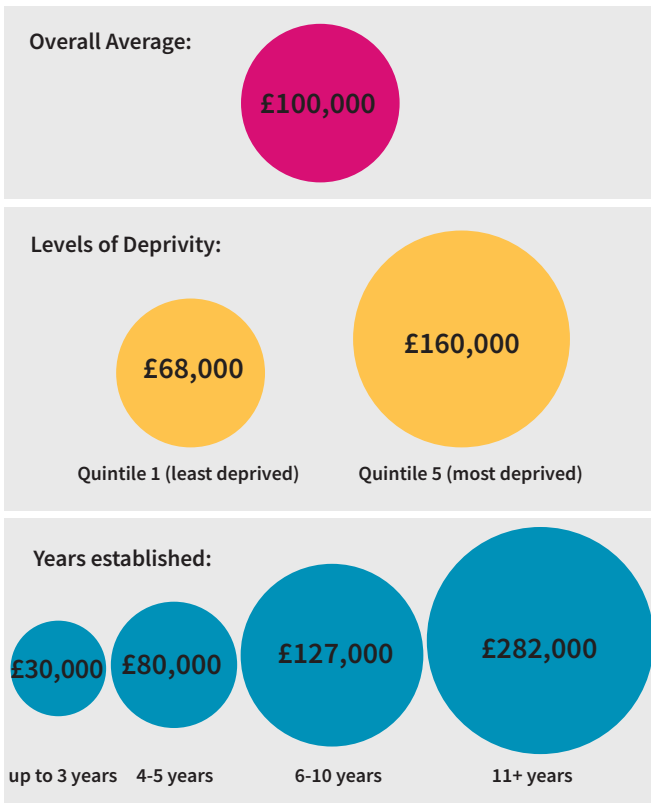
Overall Average:

£100,000

Levels of Deprivity:

£68,000

Quintile 1 (least deprived)

£160,000

Quintile 5 (most deprived)

Years established:

£30,000

up to 3 years

£80,000

4-5 years

£127,000

6-10 years

£282,000

11+ years